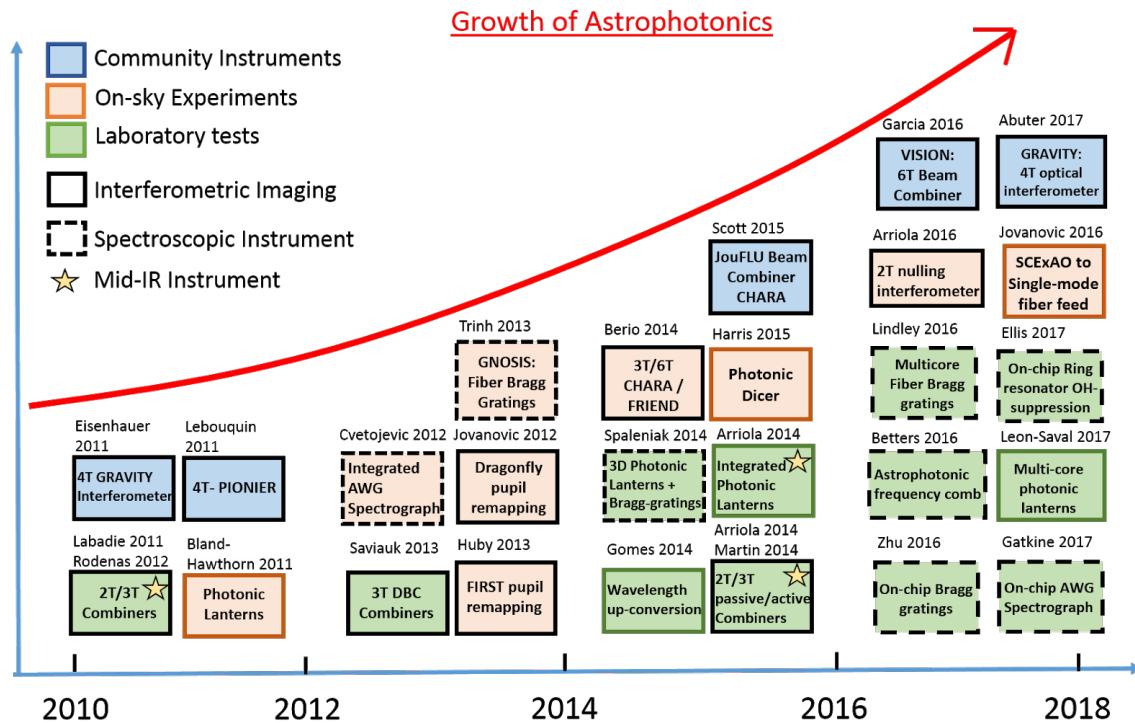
Growth of Astrophotonics

Community Instruments
On-sky Experiments
Laboratory tests
Interferometric Imaging
Spectroscopic Instrument
Mid-IR Instrument

Eisenhauer 2011
4T GRAVITY Interferometer

Lebouquin 2011
4T- PIONIER

Labadie 2011 Rodenas 2012
2T/3T Combiners

Bland-Hawthorn 2011
Photonic Lanterns

Cvetojevic 2012
Integrated AWG Spectrograph

Jovanovic 2012
Dragonfly pupil remapping

Saviauk 2013
3T DBC Combiners

Huby 2013
FIRST pupil remapping

Trinh 2013
GNOSIS: Fiber Bragg Gratings

Berio 2014
3T/6T CHARA / FRIEND

Spaleniak 2014
3D Photonic Lanterns + Bragg-gratings

Gomes 2014
Wavelength up-conversion

Scott 2015
JouFLU Beam Combiner CHARA

Harris 2015
Photonic Dicer

Arriola 2014
Integrated Photonic Lanterns

Arriola 2014 Martin 2014
2T/3T passive/active Combiners

Garcia 2016
VISION: 6T Beam Combiner

Arriola 2016
2T nulling interferometer

Lindley 2016
Multicore Fiber Bragg gratings

Betters 2016
Astrophotonic frequency comb

Zhu 2016
On-chip Bragg gratings

Abuter 2017
GRAVITY: 4T optical interferometer

Jovanovic 2016
SCExAO to Single-mode fiber feed

Ellis 2017
On-chip Ring resonator OH-suppression

Leon-Saval 2017
Multi-core photonic lanterns

Gatkine 2017
On-chip AWG Spectrograph

2010
2012
2014
2016
2018